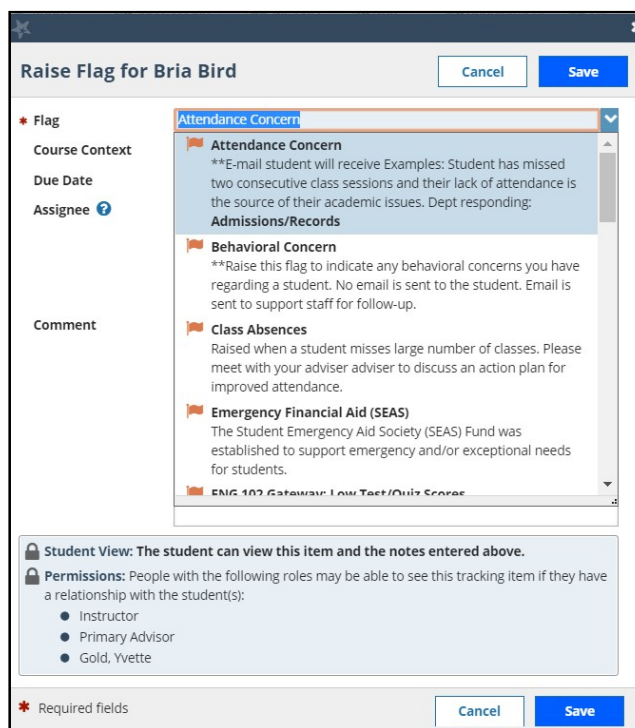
Raise Flag for Bria Bird

Cancel Save

* Flag

Course Context

Due Date

Assignee

Comment

Attendance Concern

Attendance Concern
**E-mail student will receive Examples: Student has missed two consecutive class sessions and their lack of attendance is the source of their academic issues. Dept responding: **Admissions/Records**

Behavioral Concern
**Raise this flag to indicate any behavioral concerns you have regarding a student. No email is sent to the student. Email is sent to support staff for follow-up.

Class Absences
Raised when a student misses large number of classes. Please meet with your adviser adviser to discuss an action plan for improved attendance.

Emergency Financial Aid (SEAS)
The Student Emergency Aid Society (SEAS) Fund was established to support emergency and/or exceptional needs for students.

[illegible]

**Student View: The student can view this item and the notes entered above.**

**Permissions:** People with the following roles may be able to see this tracking item if they have a relationship with the student(s):
- Instructor
- Primary Advisor
- Gold, Yvette

* Required fields

Cancel Save